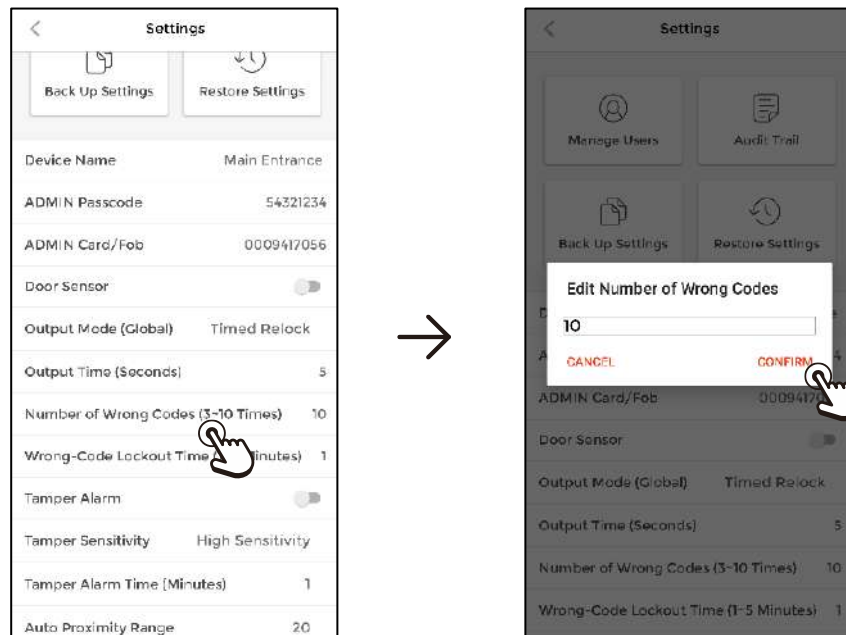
Settings

Back Up Settings

Restore Settings

Device Name Main Entrance

ADMIN Passcode 54321234

ADMIN Card/Fob 0009417056

Door Sensor

Output Mode (Global) Timed Relock

Output Time (Seconds) 5

Number of Wrong Codes (3-10 Times) 10

Wrong-Code Lockout Time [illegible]inutes) 1

Tamper Alarm

Tamper Sensitivity High Sensitivity

Tamper Alarm Time (Minutes) 1

Auto Proximity Range 20

Settings

Manage Users

Audit Trail

Back Up Settings

Restore Settings

Edit Number of Wrong Codes

10

CANCEL

CONFIRM

ADMIN Card/Fob 000941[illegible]

Door Sensor

Output Mode (Global) Timed Relock

Output Time (Seconds) 5

Number of Wrong Codes (3-10 Times) 10

Wrong-Code Lockout Time (1-5 Minutes) 1